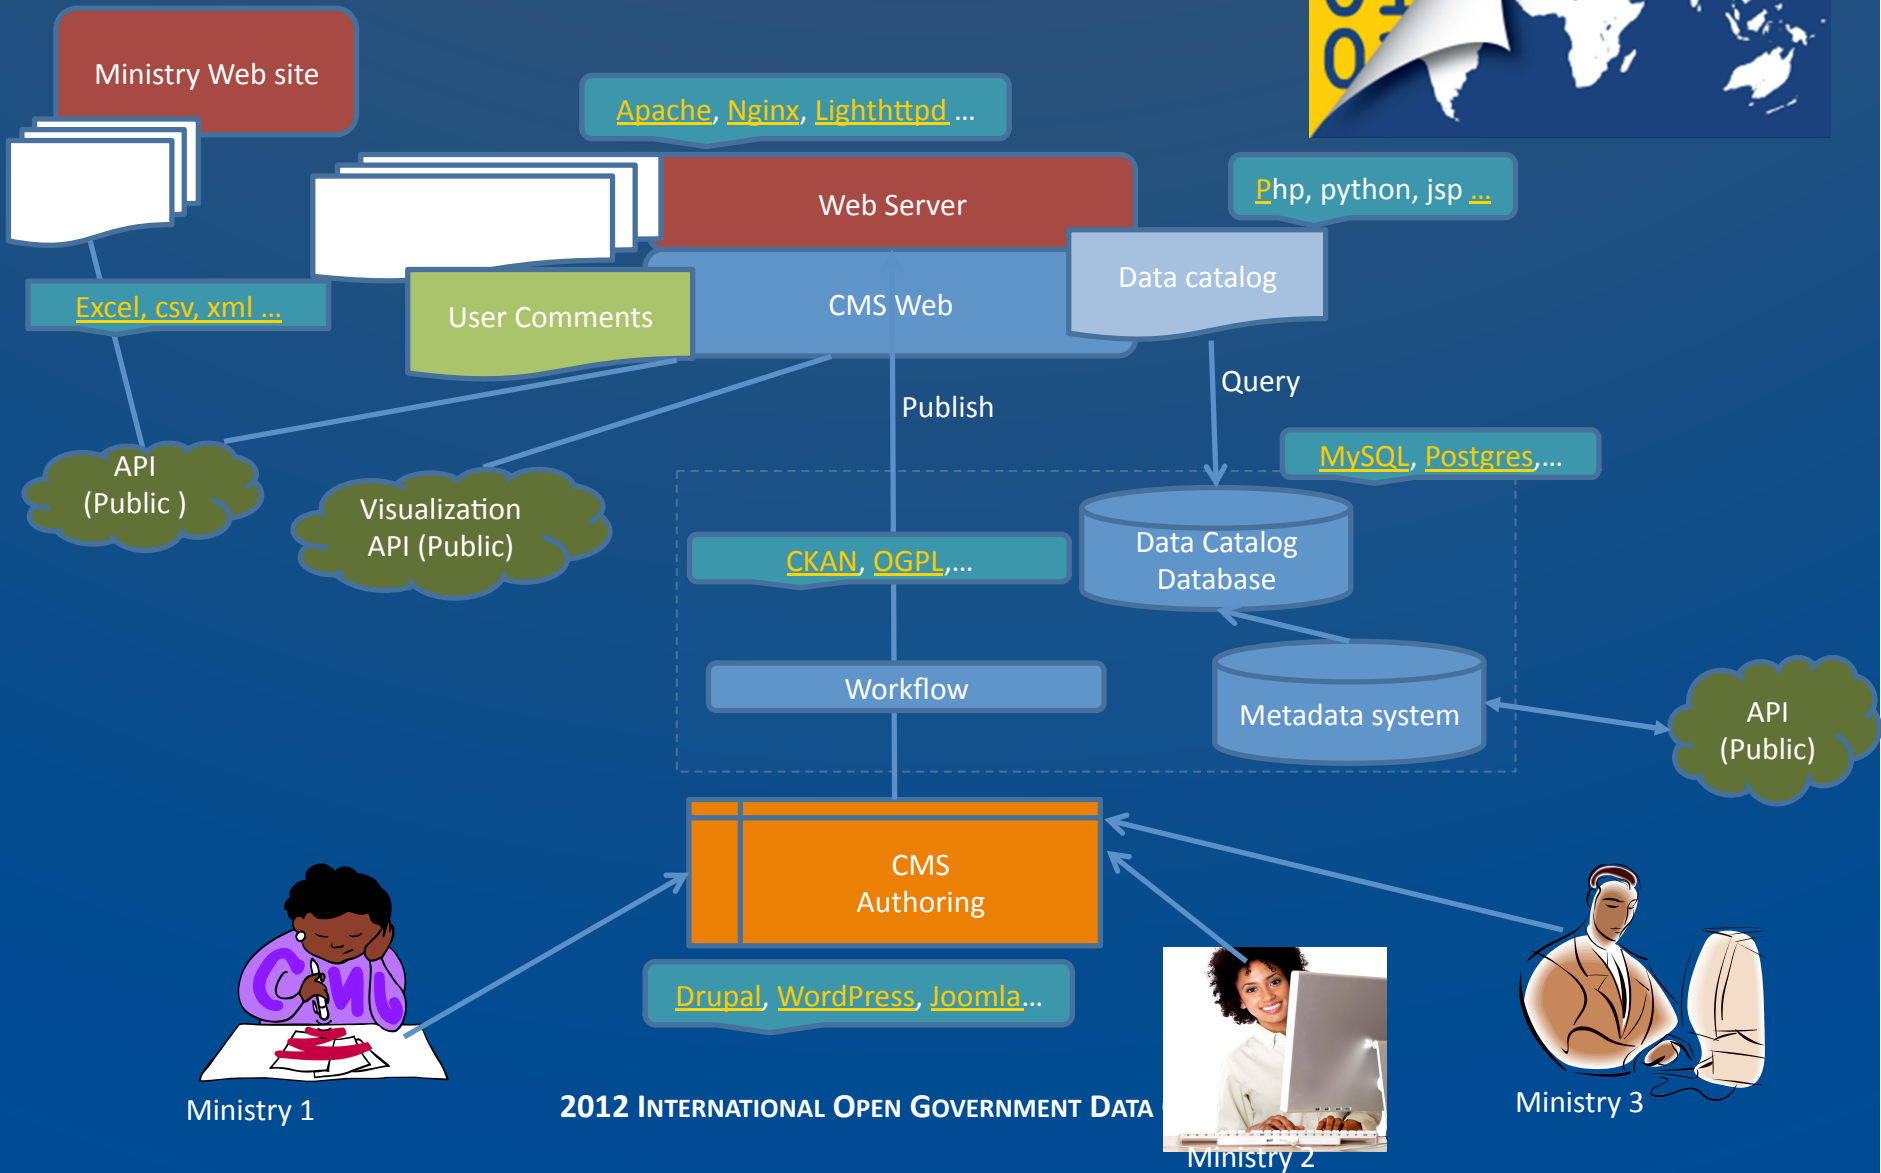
Ministry Web site

Apache, Nginx, Lighthttpd ...

Web Server

Php, python, jsp ...

Data catalog

Excel, csv, xml ...

User Comments

CMS Web

Query

Publish

MySQL, Postgres,...

API
(Public )

Visualization
API (Public)

Data Catalog
Database

CKAN, OGPL,...

Workflow

Metadata system

API
(Public)

CMS
Authoring

Drupal, WordPress, Joomla...

Ministry 1

2012 INTERNATIONAL OPEN GOVERNMENT DATA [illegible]

Ministry 2

Ministry 3